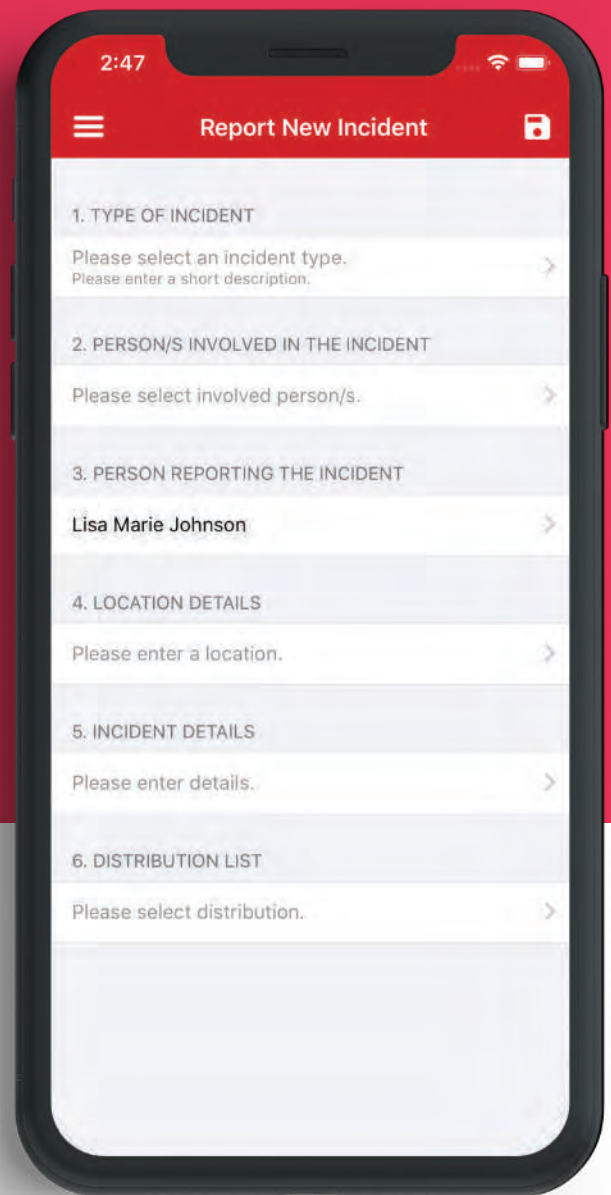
2:47

Report New Incident

1. TYPE OF INCIDENT

Please select an incident type.
Please enter a short description.

2. PERSON/S INVOLVED IN THE INCIDENT

Please select involved person/s.

3. PERSON REPORTING THE INCIDENT

Lisa Marie Johnson

4. LOCATION DETAILS

Please enter a location.

5. INCIDENT DETAILS

Please enter details.

6. DISTRIBUTION LIST

Please select distribution.